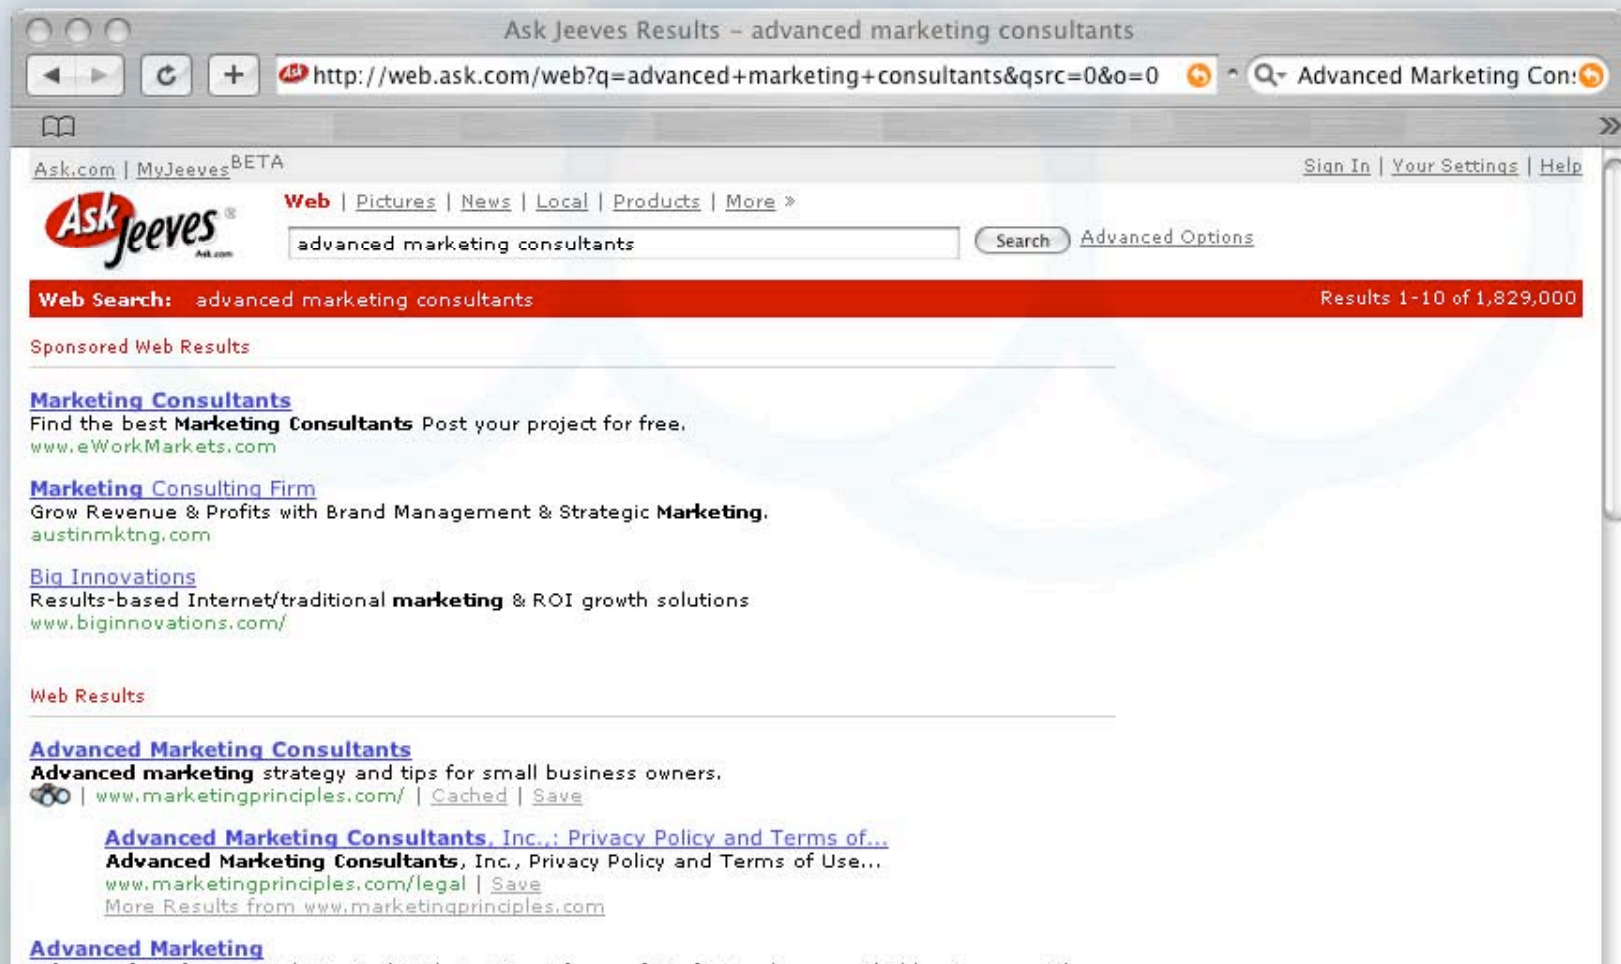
Ask Jeeves Results – advanced marketing consultants

http://web.ask.com/web?q=advanced+marketing+consultants&qsrc=0&o=0

Advanced Marketing Con:

Ask.com | MyJeeves BETA

Sign In | Your Settings | Help

Ask Jeeves Ask.com

Web | Pictures | News | Local | Products | More »

advanced marketing consultants

Search

Advanced Options

Web Search: advanced marketing consultants

Results 1-10 of 1,829,000

Sponsored Web Results

Marketing Consultants
Find the best Marketing Consultants Post your project for free.
www.eWorkMarkets.com

Marketing Consulting Firm
Grow Revenue & Profits with Brand Management & Strategic Marketing.
austinmktng.com

Big Innovations
Results-based Internet/traditional marketing & ROI growth solutions
www.biginnovations.com/

Web Results

Advanced Marketing Consultants
Advanced marketing strategy and tips for small business owners.
| www.marketingprinciples.com/ | Cached | Save

Advanced Marketing Consultants, Inc.,: Privacy Policy and Terms of...
Advanced Marketing Consultants, Inc., Privacy Policy and Terms of Use...
www.marketingprinciples.com/legal | Save
More Results from www.marketingprinciples.com

Advanced Marketing